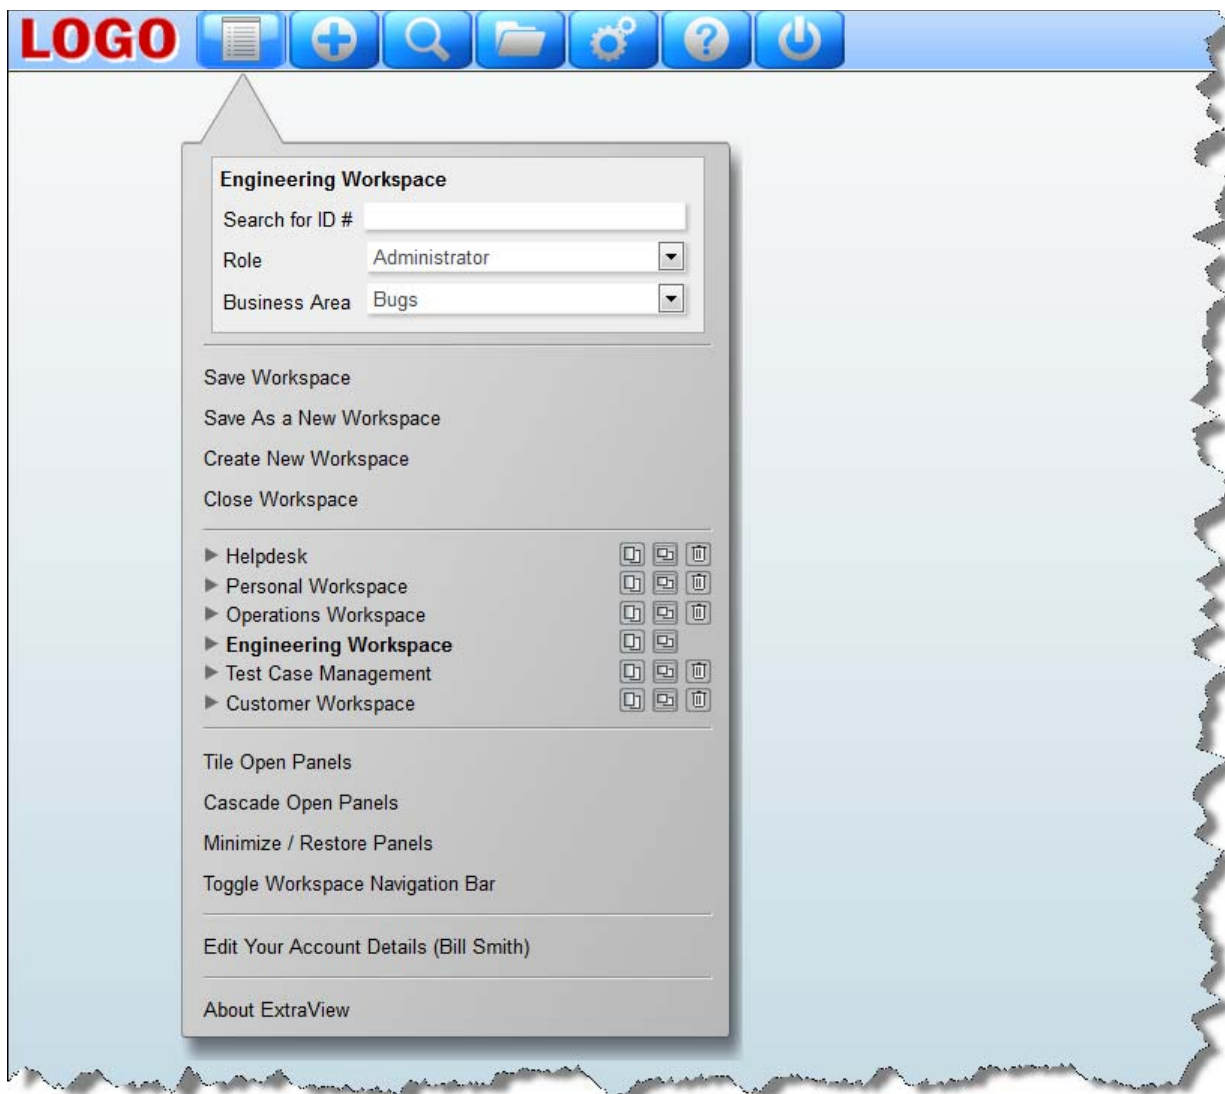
LOGO

Engineering Workspace

Search for ID #

Role Administrator

Business Area Bugs

Save Workspace

Save As a New Workspace

Create New Workspace

Close Workspace

▶ Helpdesk
▶ Personal Workspace
▶ Operations Workspace
▶ Engineering Workspace
▶ Test Case Management
▶ Customer Workspace

Tile Open Panels

Cascade Open Panels

Minimize / Restore Panels

Toggle Workspace Navigation Bar

Edit Your Account Details (Bill Smith)

About ExtraView